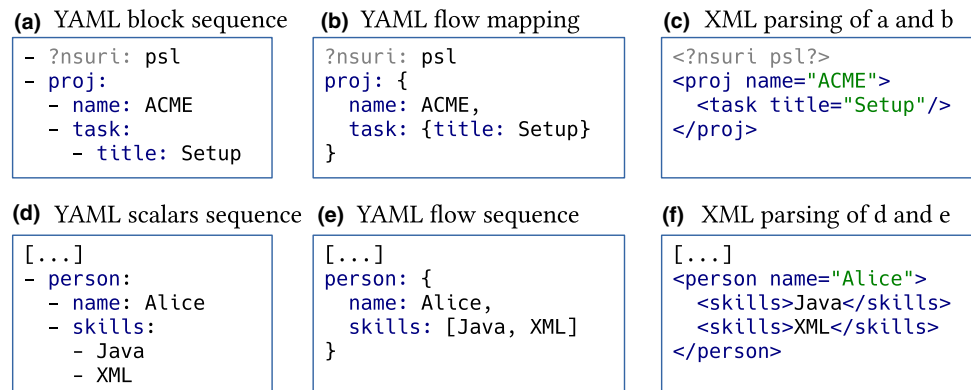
(a) YAML block sequence

- ?nsuri: psl
- proj:
  - name: ACME
  - task:
    - title: Setup

(b) YAML flow mapping

?nsuri: psl
proj: {
  name: ACME,
  task: {title: Setup}
}

(c) XML parsing of a and b

<?nsuri psl?>
<proj name="ACME">
  <task title="Setup"/>
</proj>

(d) YAML scalars sequence

[...]
- person:
  - name: Alice
  - skills:
    - Java
    - XML

(e) YAML flow sequence

[...]
person: {
  name: Alice,
  skills: [Java, XML]
}

(f) XML parsing of d and e

[...]
<person name="Alice">
  <skills>Java</skills>
  <skills>XML</skills>
</person>